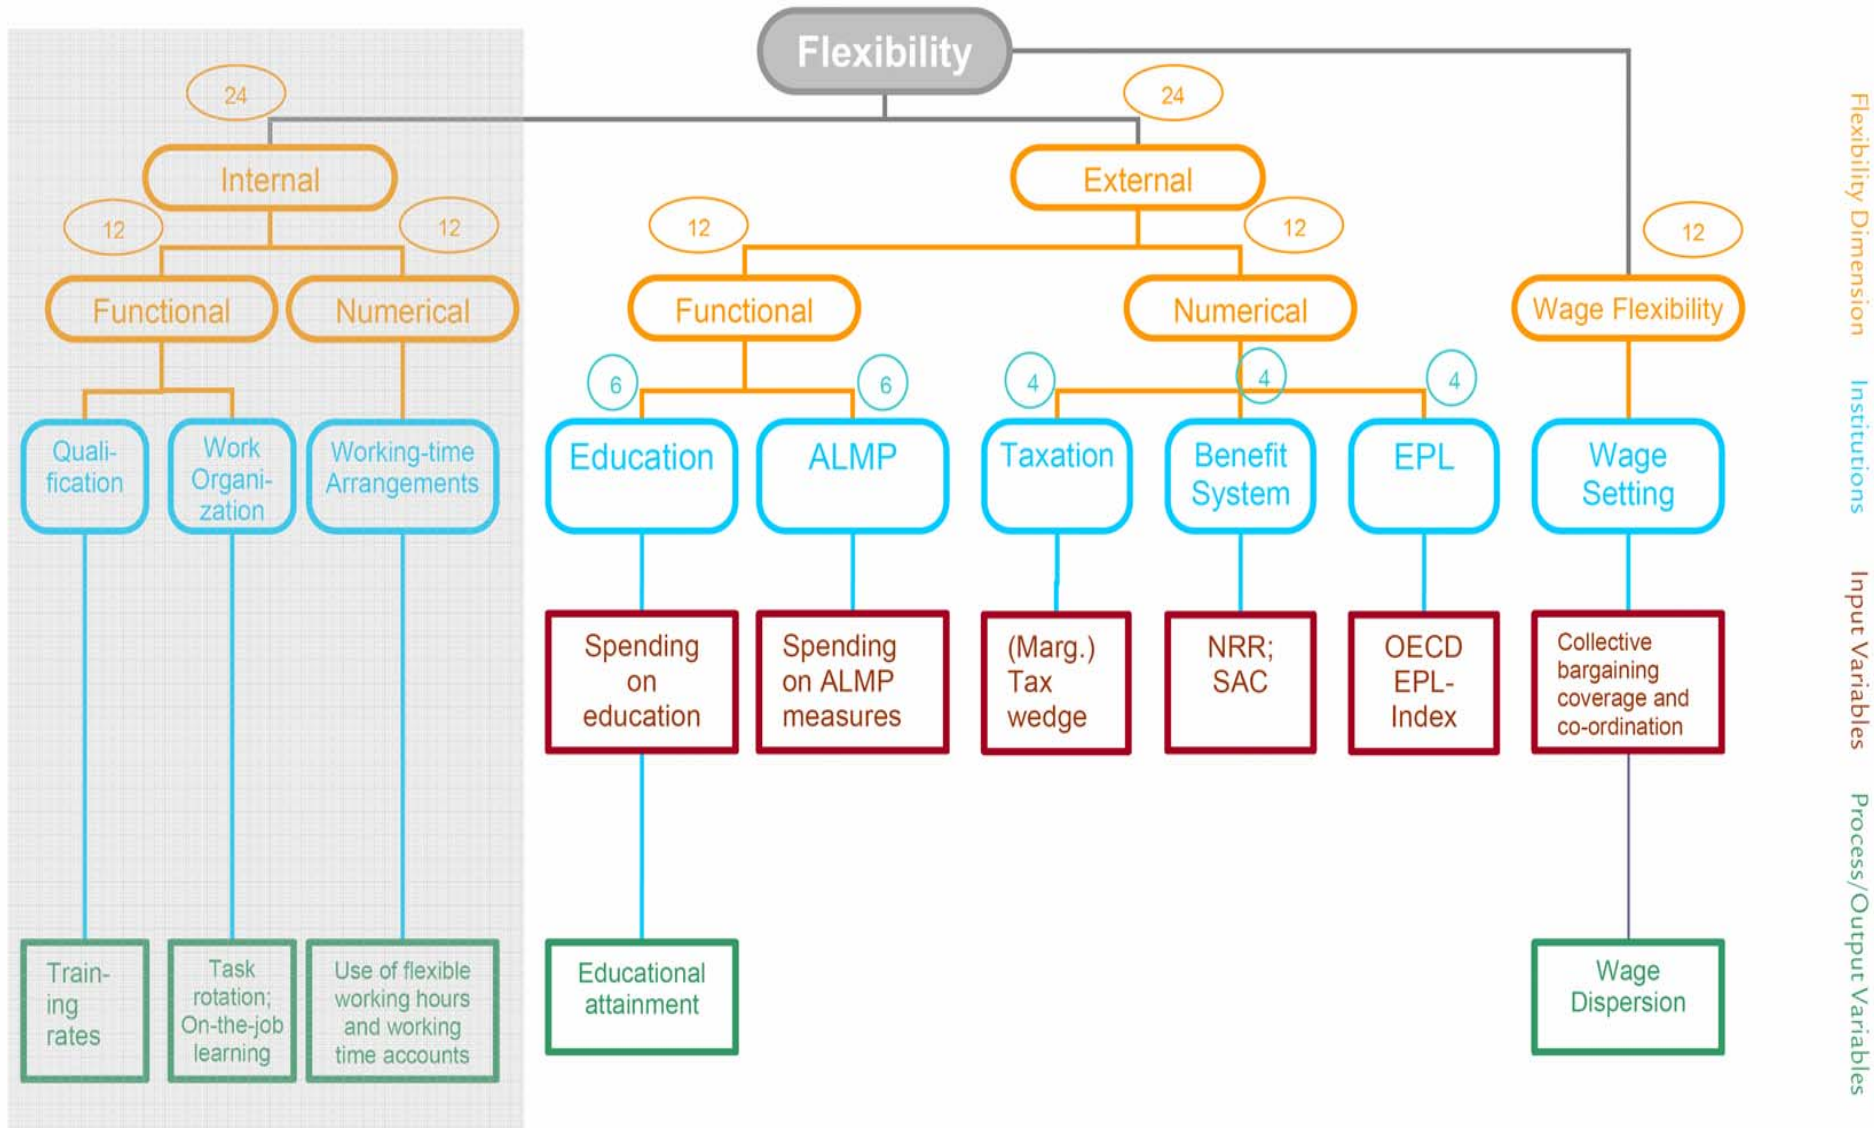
Flexibility

24
Internal
12
12
Functional
Numerical
Quali-fication
Work Organi-zation
Working-time Arrangements
Train-ing rates
Task rotation; On-the-job learning
Use of flexible working hours and working time accounts

24
External
12
12
Functional
Numerical
6
6
Education
ALMP
4
4
4
Taxation
Benefit System
EPL
Spending on education
Spending on ALMP measures
(Marg.) Tax wedge
NRR; SAC
OECD EPL-Index
Educational attainment

12
Wage Flexibility
Wage Setting
Collective bargaining coverage and co-ordination
Wage Dispersion

Flexibility Dimension
Institutions
Input Variables
Process/Output Variables